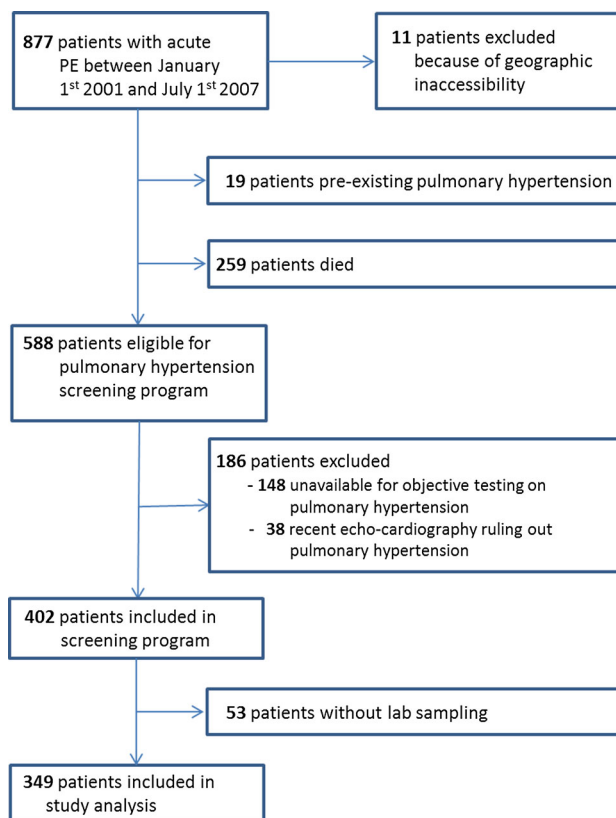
**877** patients with acute PE between January 1$^{st}$ 2001 and July 1$^{st}$ 2007

**11** patients excluded because of geographic inaccessibility

**19** patients pre-existing pulmonary hypertension

**259** patients died

**588** patients eligible for pulmonary hypertension screening program

**186** patients excluded
- **148** unavailable for objective testing on pulmonary hypertension
- **38** recent echo-cardiography ruling out pulmonary hypertension

**402** patients included in screening program

**53** patients without lab sampling

**349** patients included in study analysis